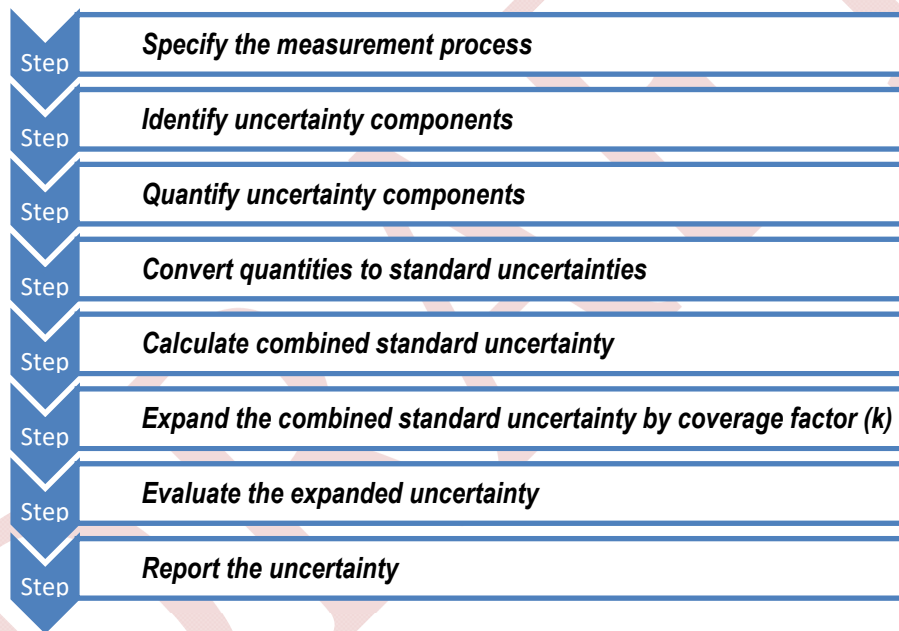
Step
Specify the measurement process

Step
Identify uncertainty components

Step
Quantify uncertainty components

Step
Convert quantities to standard uncertainties

Step
Calculate combined standard uncertainty

Step
Expand the combined standard uncertainty by coverage factor (k)

Step
Evaluate the expanded uncertainty

Step
Report the uncertainty